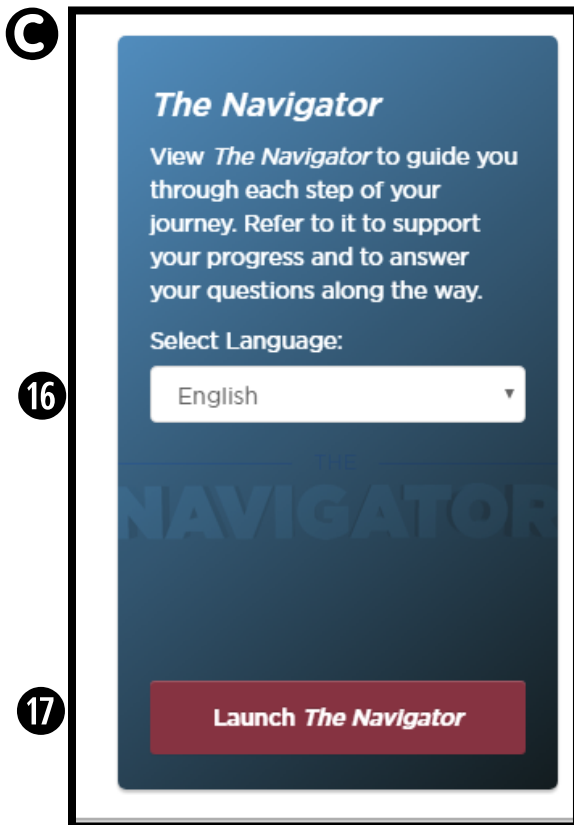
C

The Navigator

View The Navigator to guide you through each step of your journey. Refer to it to support your progress and to answer your questions along the way.

Select Language:

16

English ▾

THE
NAVIGATOR

17

Launch The Navigator